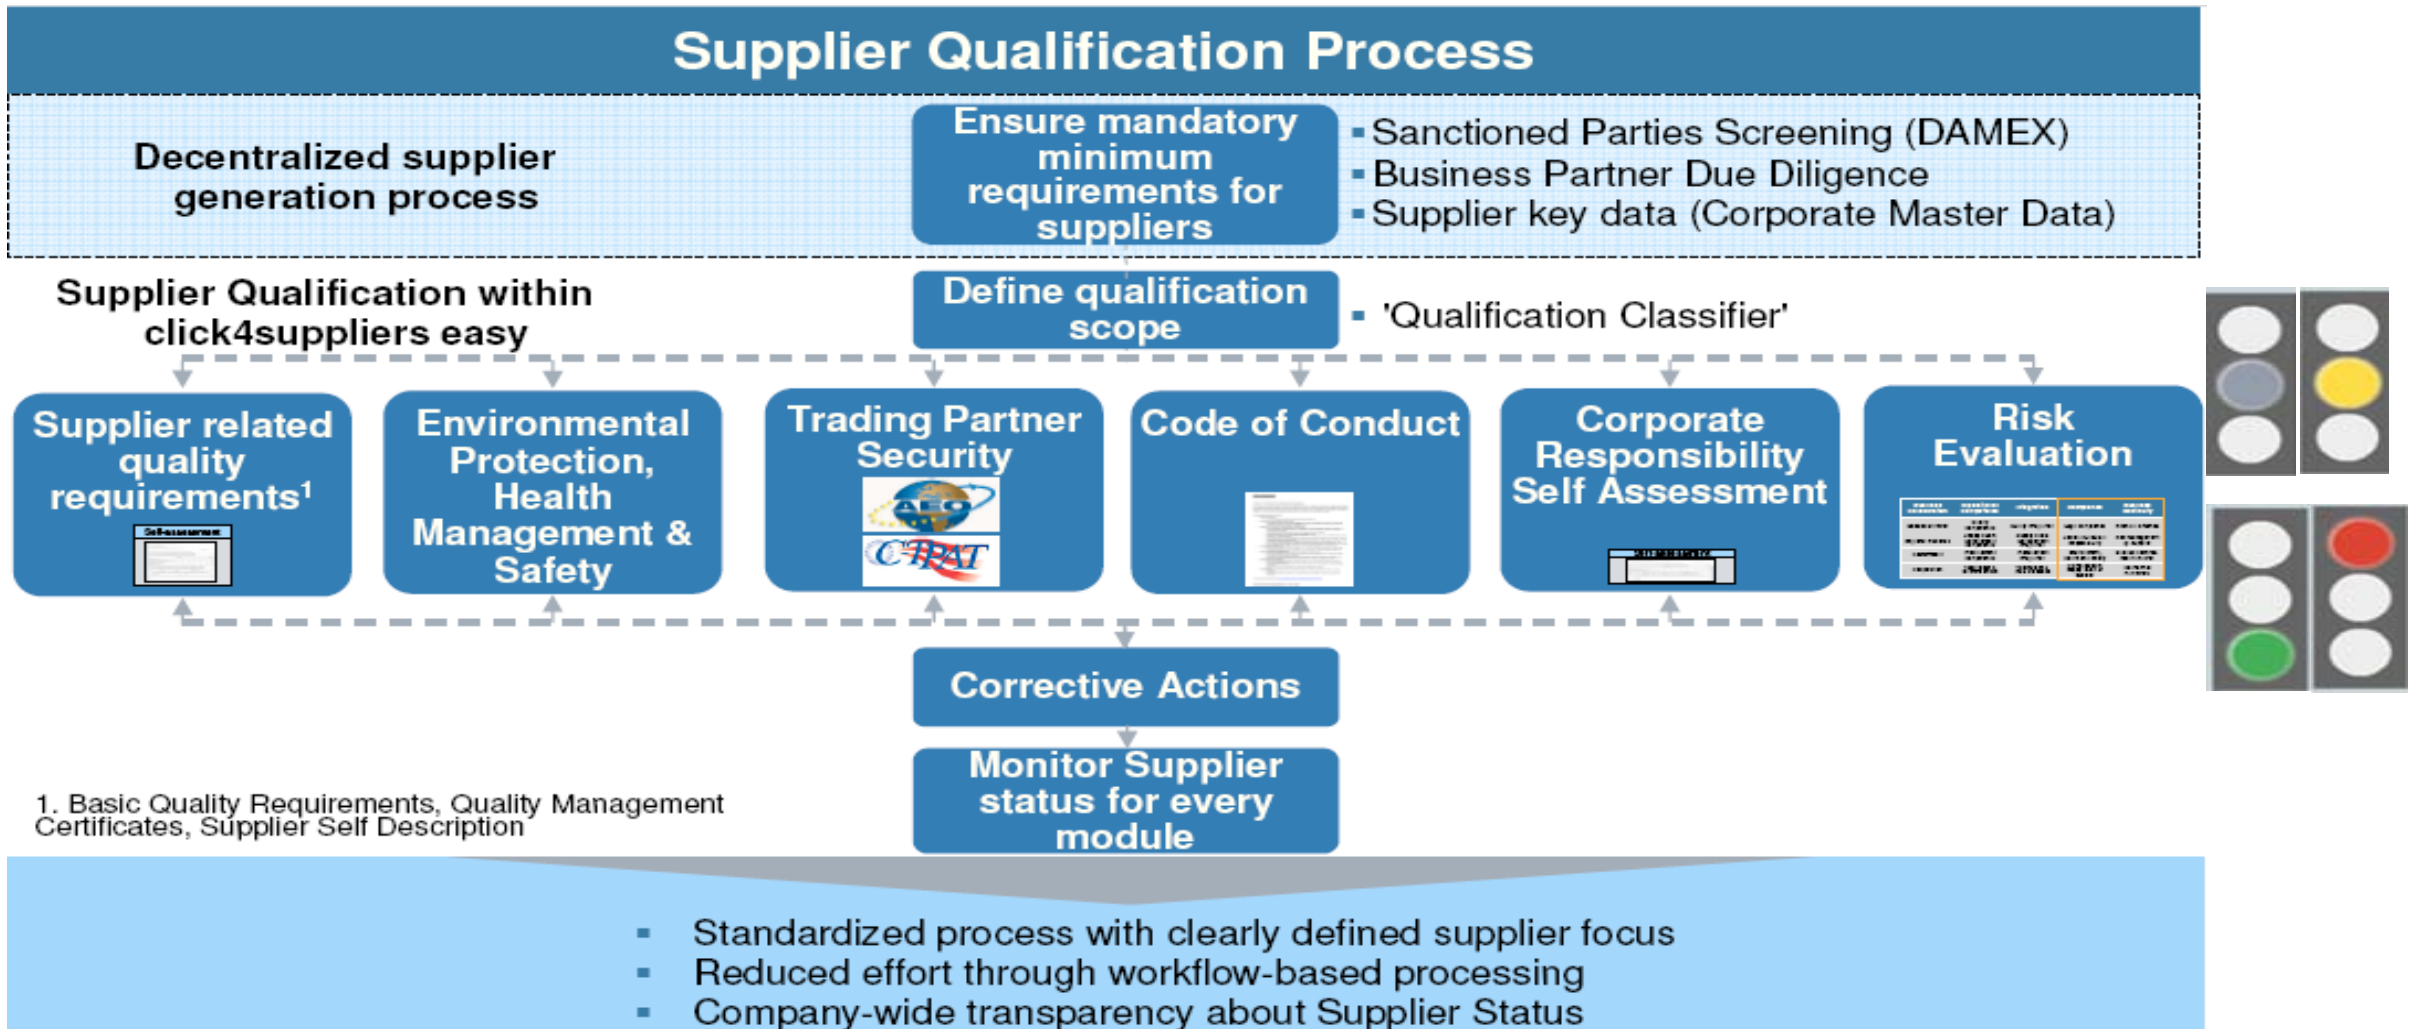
Supplier Qualification Process

Decentralized supplier generation process

Ensure mandatory minimum requirements for suppliers

- Sanctioned Parties Screening (DAMEX)
- Business Partner Due Diligence
- Supplier key data (Corporate Master Data)

Supplier Qualification within click4suppliers easy

Define qualification scope

- 'Qualification Classifier'

Supplier related quality requirements$^1$

Environmental Protection, Health Management & Safety

Trading Partner Security

AEO

C-TPAT

Code of Conduct

Corporate Responsibility Self Assessment

Risk Evaluation

Corrective Actions

Monitor Supplier status for every module

1. Basic Quality Requirements, Quality Management Certificates, Supplier Self Description

- Standardized process with clearly defined supplier focus
- Reduced effort through workflow-based processing
- Company-wide transparency about Supplier Status